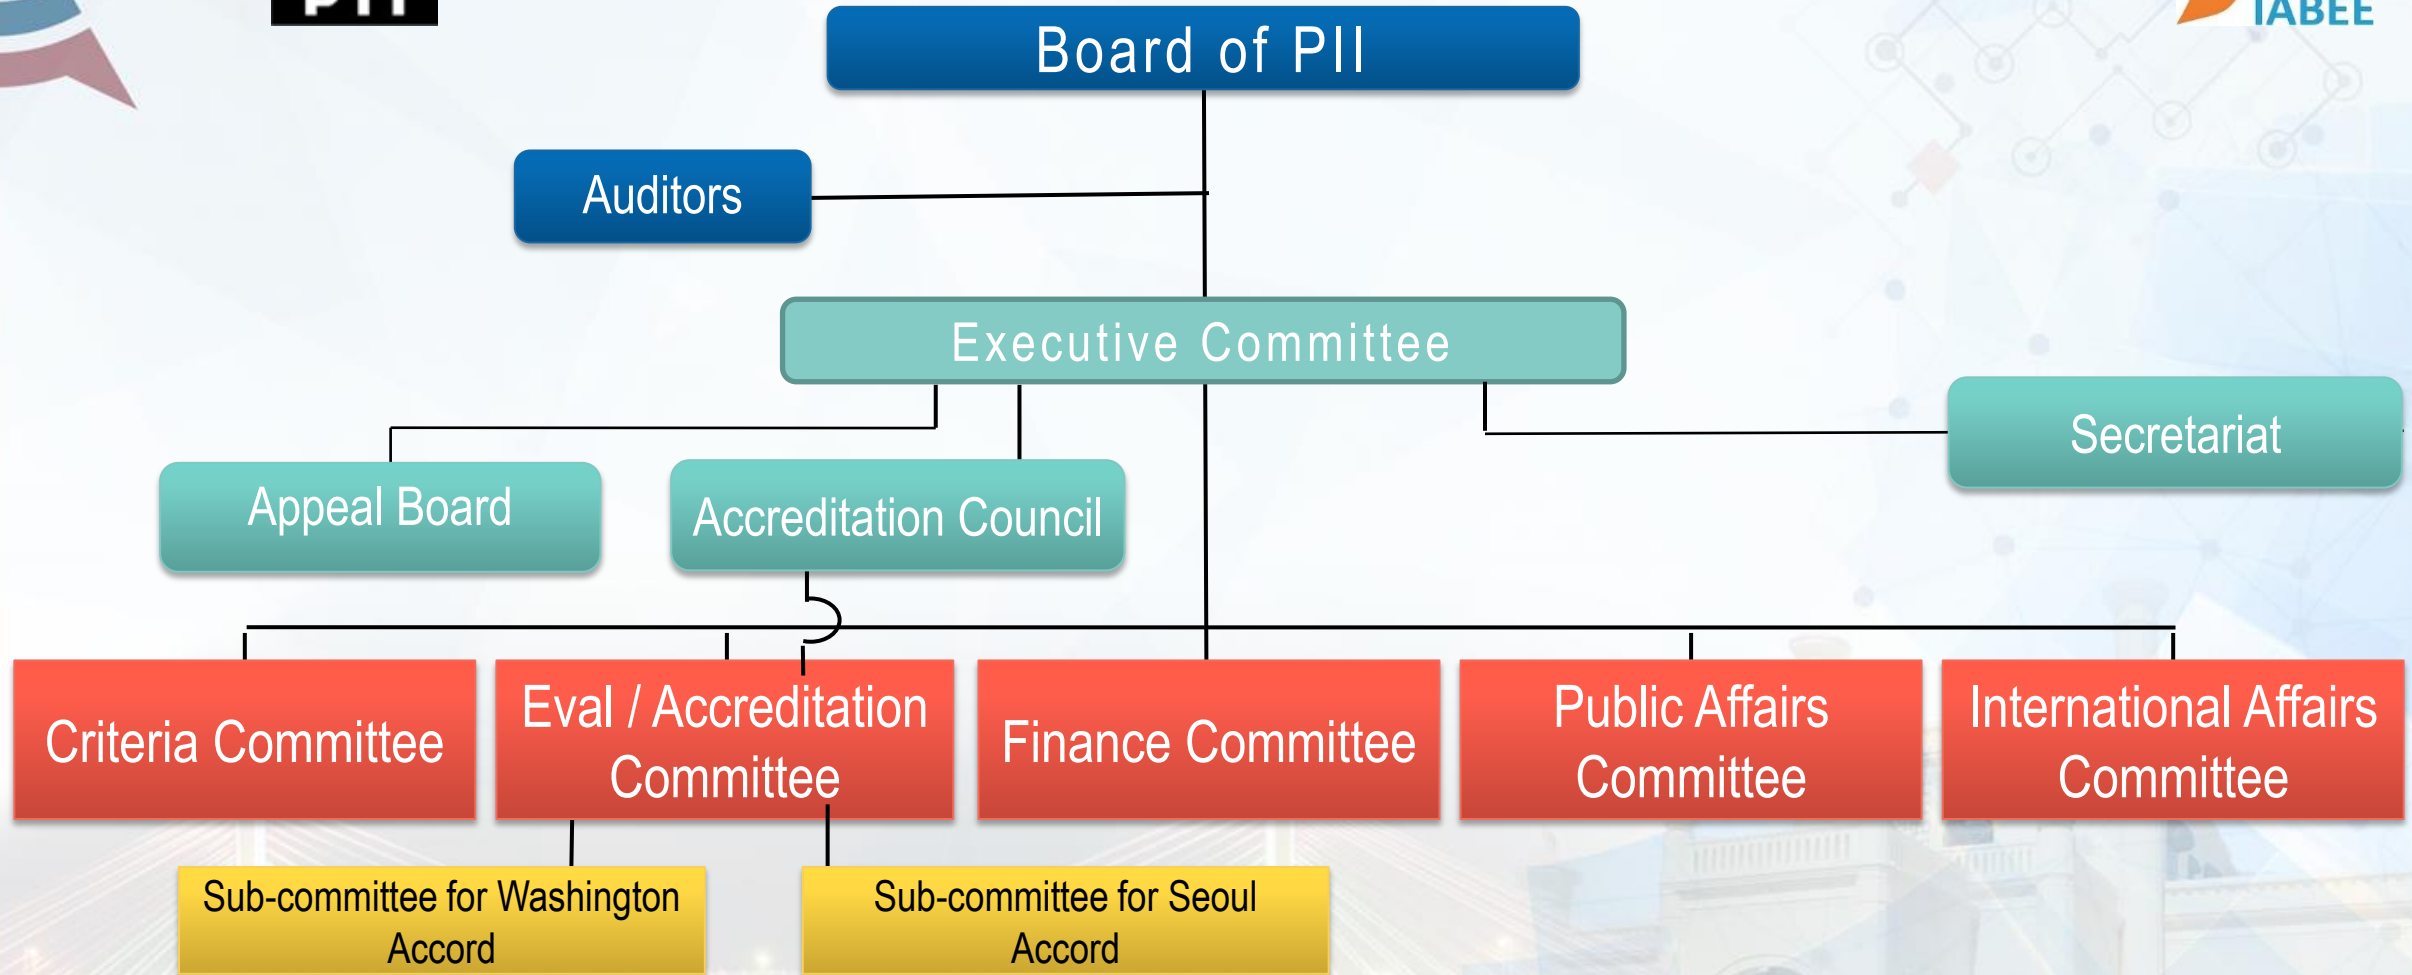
IABEE

Board of PII

Auditors

Executive Committee

Secretariat

Appeal Board

Accreditation Council

Criteria Committee

Eval / Accreditation Committee

Finance Committee

Public Affairs Committee

International Affairs Committee

Sub-committee for Washington Accord

Sub-committee for Seoul Accord